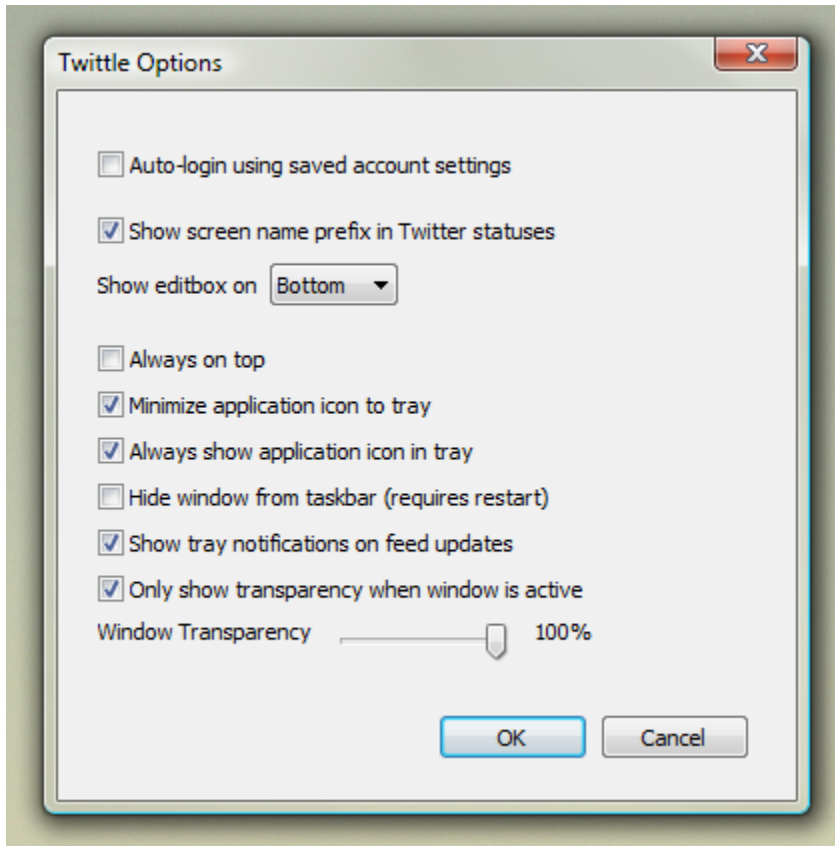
Twittle Options

X

Auto-login using saved account settings

Show screen name prefix in Twitter statuses

Show editbox on Bottom

Always on top

Minimize application icon to tray

Always show application icon in tray

Hide window from taskbar (requires restart)

Show tray notifications on feed updates

Only show transparency when window is active

Window Transparency 100%

OK Cancel